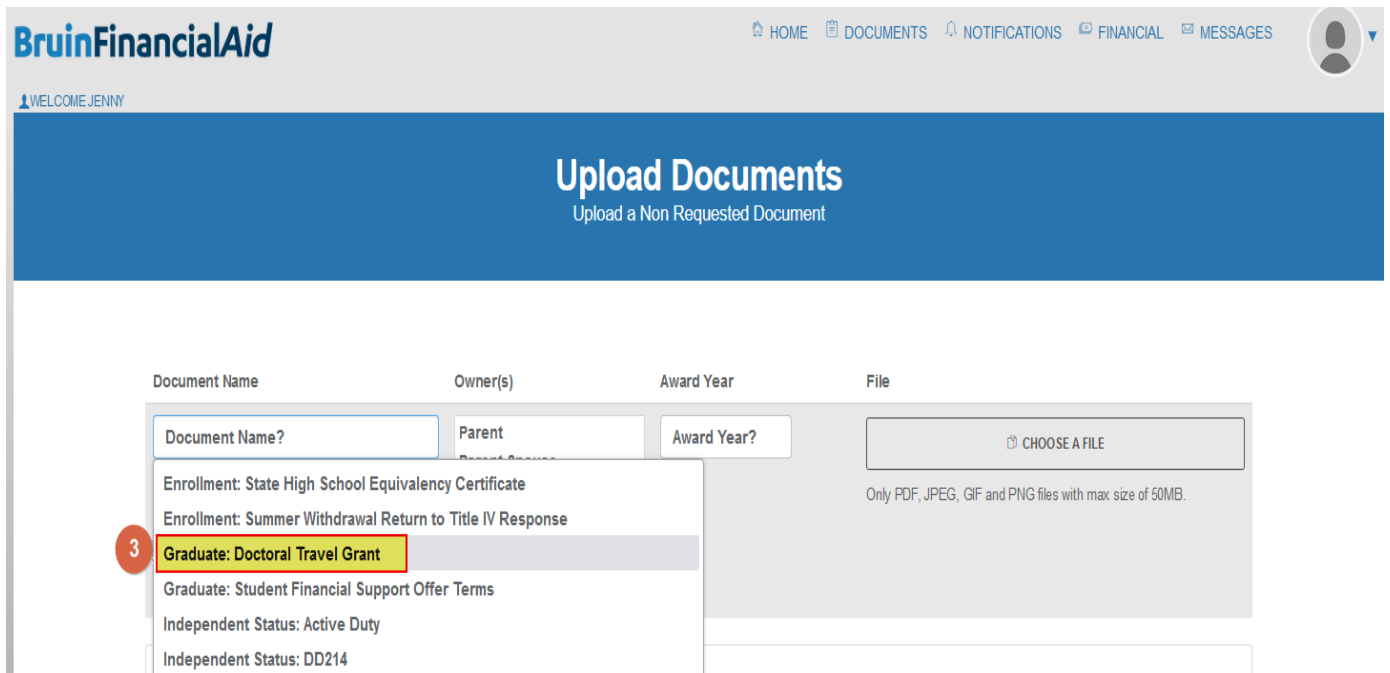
BruinFinancialAid

HOME DOCUMENTS NOTIFICATIONS FINANCIAL MESSAGES

WELCOME JENNY

Upload Documents
Upload a Non Requested Document

Document Name | Owner(s) | Award Year | File

Document Name?

Parent
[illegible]

Award Year?

CHOOSE A FILE

Only PDF, JPEG, GIF and PNG files with max size of 50MB.

Enrollment: State High School Equivalency Certificate
Enrollment: Summer Withdrawal Return to Title IV Response
3
Graduate: Doctoral Travel Grant
Graduate: Student Financial Support Offer Terms
Independent Status: Active Duty
Independent Status: DD214